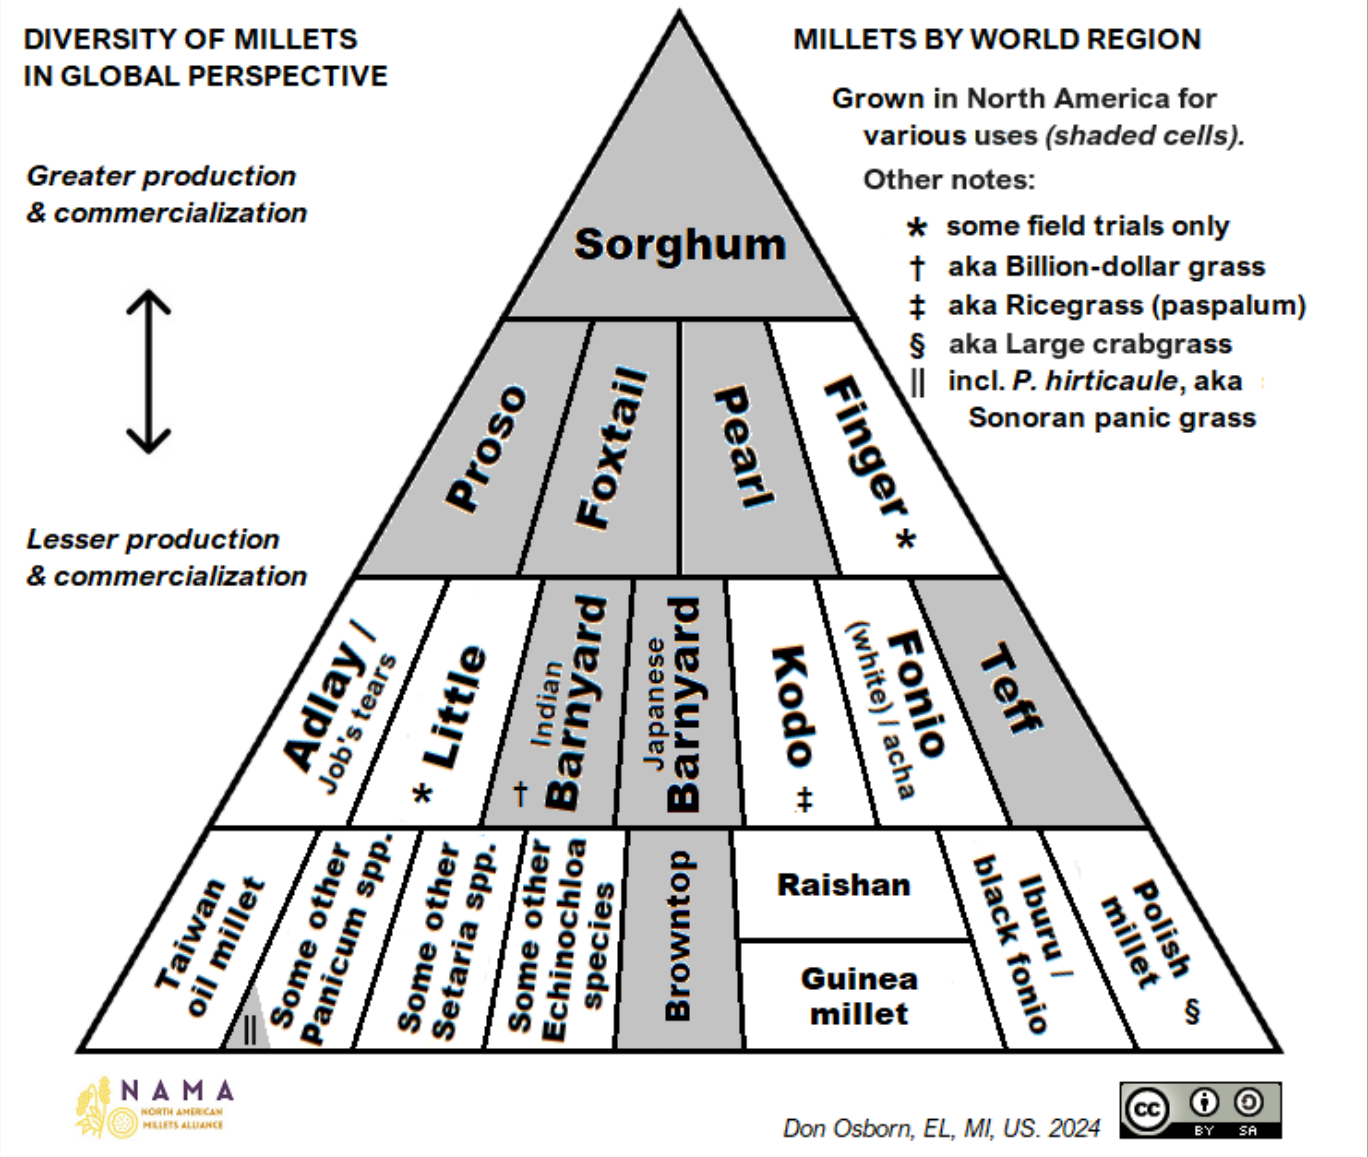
DIVERSITY OF MILLETS IN GLOBAL PERSPECTIVE

Greater production & commercialization

Lesser production & commercialization

MILLETS BY WORLD REGION

Grown in North America for various uses *(shaded cells)*.

Other notes:

* some field trials only
† aka Billion-dollar grass
‡ aka Ricegrass (paspalum)
§ aka Large crabgrass
|| incl. *P. hirticaule*, aka Sonoran panic grass

Sorghum

Proso

Foxtail

Pearl

Finger *

Adlay / Job's tears

* Little

Indian Barnyard †

Japanese Barnyard

Kodo ‡

Fonio (white) / acha

Teff

Taiwan oil millet

||

Some other Panicum spp.

Some other Setaria spp.

Some other Echinochloa species

Browntop

Raishan

Guinea millet

Iburu / black fonio

Polish millet §

NAMA NORTH AMERICAN MILLETS ALLIANCE

Don Osborn, EL, MI, US. 2024

cc BY SA